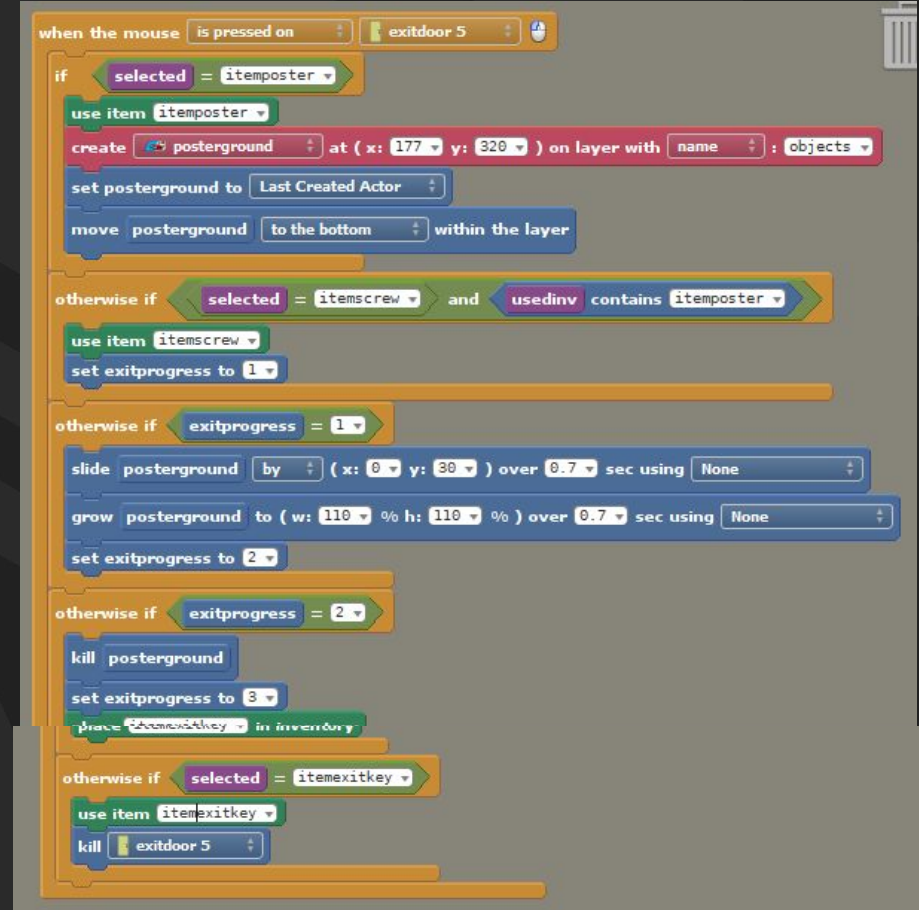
when the mouse is pressed on exitdoor 5

if selected = itemposter

use item itemposter

create posterground at ( x: 177 y: 320 ) on layer with name : objects

set posterground to Last Created Actor

move posterground to the bottom within the layer

otherwise if selected = itemscrew and usedinv contains itemposter

use item itemscrew

set exitprogress to 1

otherwise if exitprogress = 1

slide posterground by ( x: 0 y: 30 ) over 0.7 sec using None

grow posterground to ( w: 110 % h: 110 % ) over 0.7 sec using None

set exitprogress to 2

otherwise if exitprogress = 2

kill posterground

set exitprogress to 3

place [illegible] in inventory

otherwise if selected = itemexitkey

use item itemexitkey

kill exitdoor 5